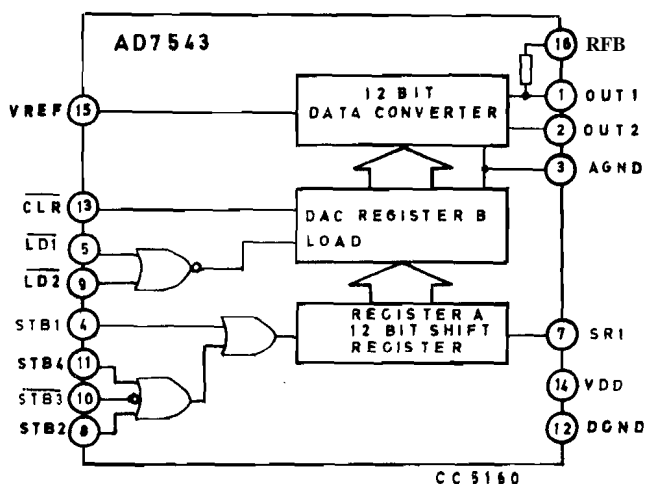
AD7543

16 RFB

12 BIT DATA CONVERTER

1 OUT1

2 OUT2

3 AGND

VREF 15

$\overline{CLR}$ 13

DAC REGISTER B

LOAD

$\overline{LD1}$ 5

$\overline{LD2}$ 9

STB1 4

REGISTER A 12 BIT SHIFT REGISTER

7 SRI

STB4 11

$\overline{STB3}$ 10

STB2 8

14 VDD

12 DGND

CC5160